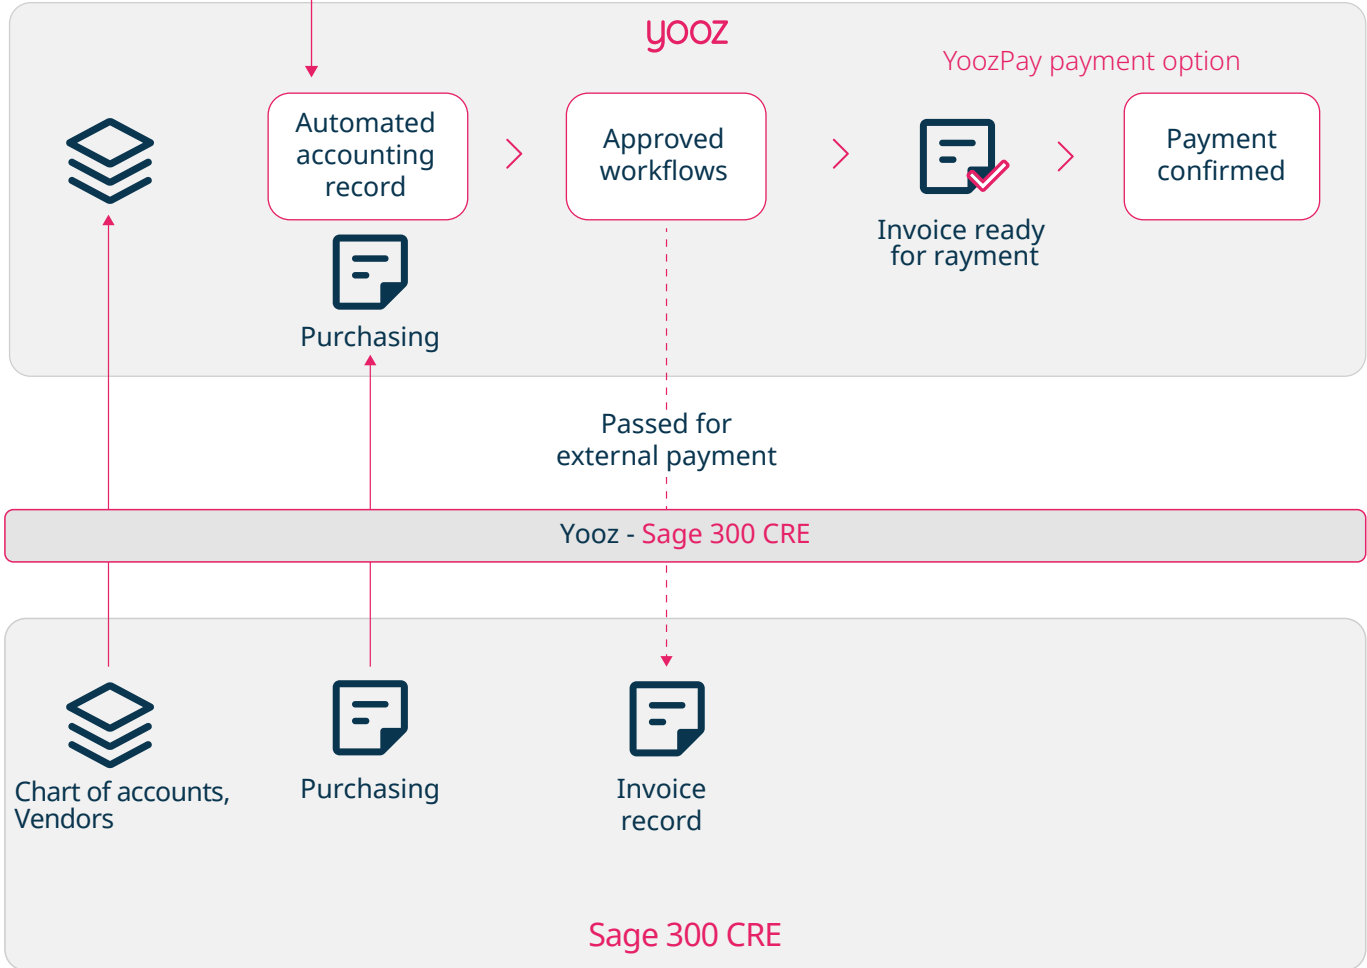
yooz

YoozPay payment option

Automated accounting record

Approved workflows

Invoice ready for rayment

Payment confirmed

Purchasing

Passed for external payment

Yooz - Sage 300 CRE

Chart of accounts, Vendors

Purchasing

Invoice record

Sage 300 CRE